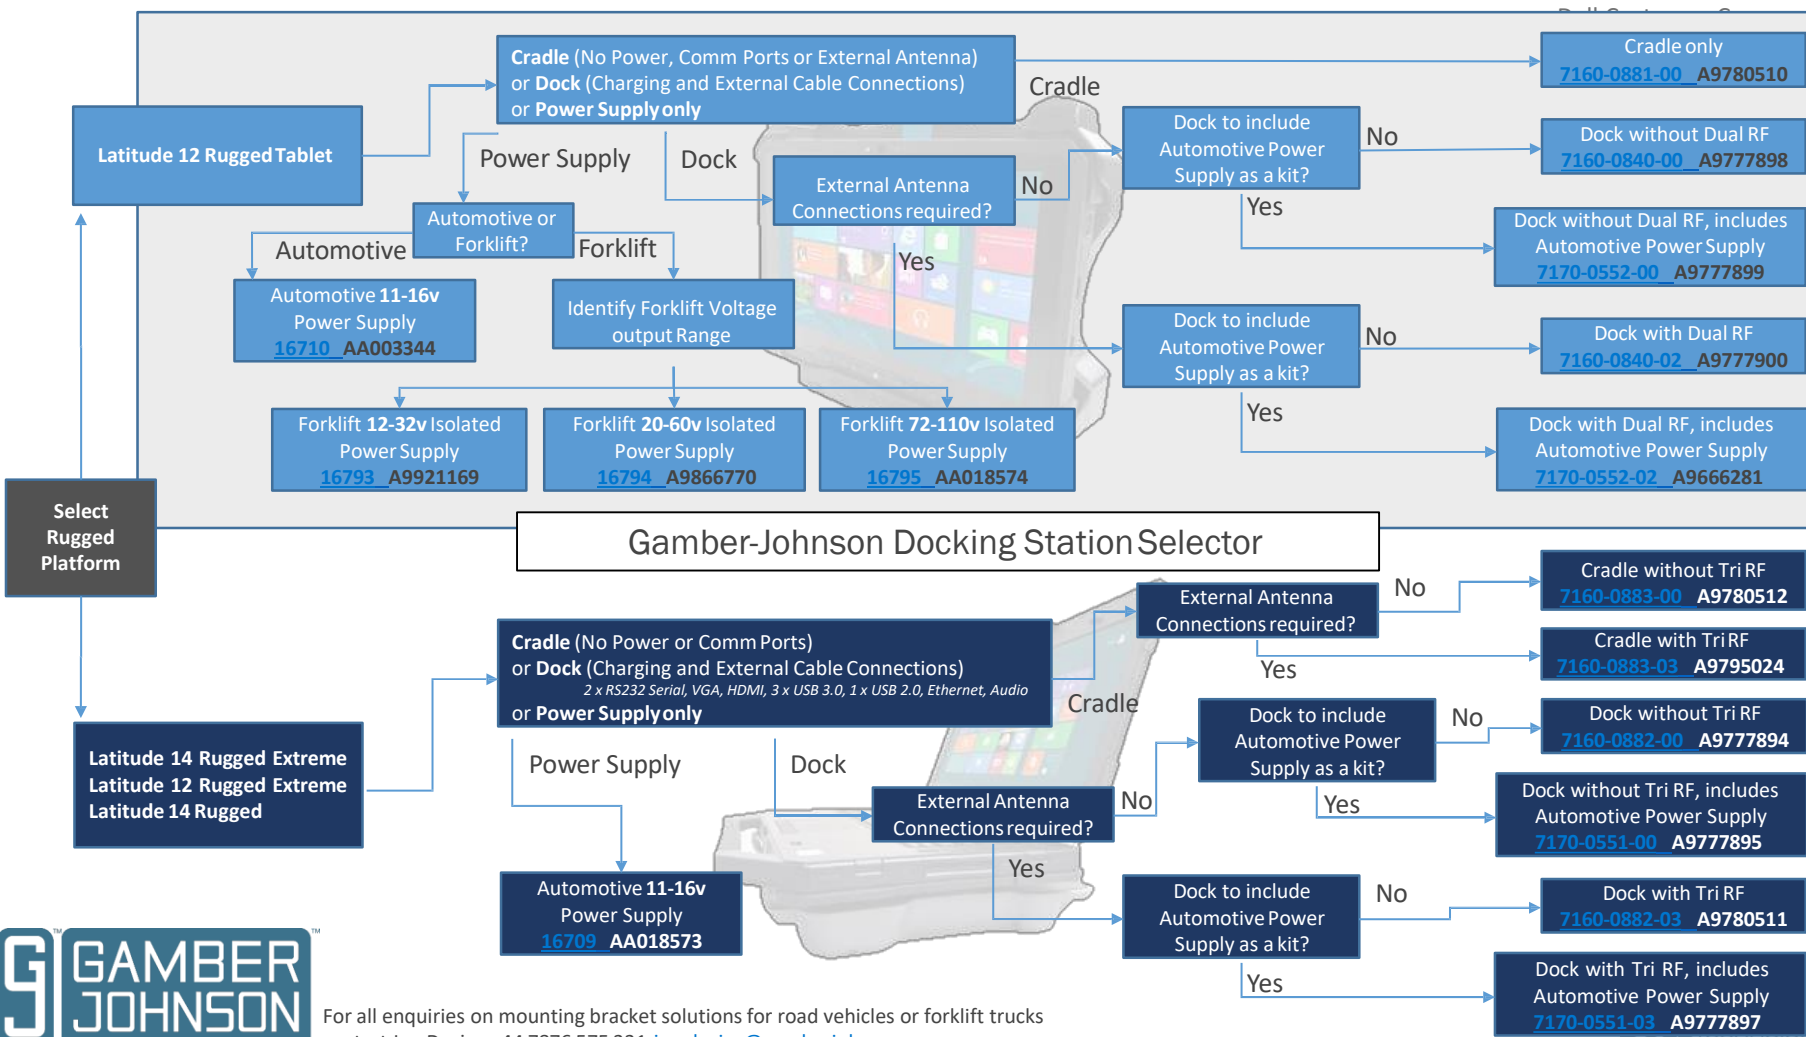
Cradle (No Power, Comm Ports or External Antenna) or Dock (Charging and External Cable Connections) or Power Supply only

Cradle only
7160-0881-00 A9780510

Cradle

Latitude 12 Rugged Tablet

Power Supply

Dock

Dock to include Automotive Power Supply as a kit?

No

Dock without Dual RF
7160-0840-00 A9777898

External Antenna Connections required?

No

Yes

Dock without Dual RF, includes Automotive Power Supply
7170-0552-00 A9777899

Automotive or Forklift?

Automotive

Forklift

Yes

Automotive 11-16v Power Supply
16710 AA003344

Identify Forklift Voltage output Range

Dock to include Automotive Power Supply as a kit?

No

Dock with Dual RF
7160-0840-02 A9777900

Yes

Forklift 12-32v Isolated Power Supply
16793 A9921169

Forklift 20-60v Isolated Power Supply
16794 A9866770

Forklift 72-110v Isolated Power Supply
16795 AA018574

Dock with Dual RF, includes Automotive Power Supply
7170-0552-02 A9666281

Select Rugged Platform

Gamber-Johnson Docking Station Selector

Cradle without Tri RF
7160-0883-00 A9780512

External Antenna Connections required?

No

Cradle with Tri RF
7160-0883-03 A9795024

Yes

Cradle (No Power or Comm Ports) or Dock (Charging and External Cable Connections)
2 x RS232 Serial, VGA, HDMI, 3 x USB 3.0, 1 x USB 2.0, Ethernet, Audio
or Power Supply only

Cradle

Dock to include Automotive Power Supply as a kit?

No

Dock without Tri RF
7160-0882-00 A9777894

Latitude 14 Rugged Extreme
Latitude 12 Rugged Extreme
Latitude 14 Rugged

Power Supply

Dock

External Antenna Connections required?

No

Yes

Dock without Tri RF, includes Automotive Power Supply
7170-0551-00 A9777895

Yes

Automotive 11-16v Power Supply
16709 AA018573

Dock to include Automotive Power Supply as a kit?

No

Dock with Tri RF
7160-0882-03 A9780511

Yes

Dock with Tri RF, includes Automotive Power Supply
7170-0551-03 A9777897

GAMBER JOHNSON

For all enquiries on mounting bracket solutions for road vehicles or forklift trucks